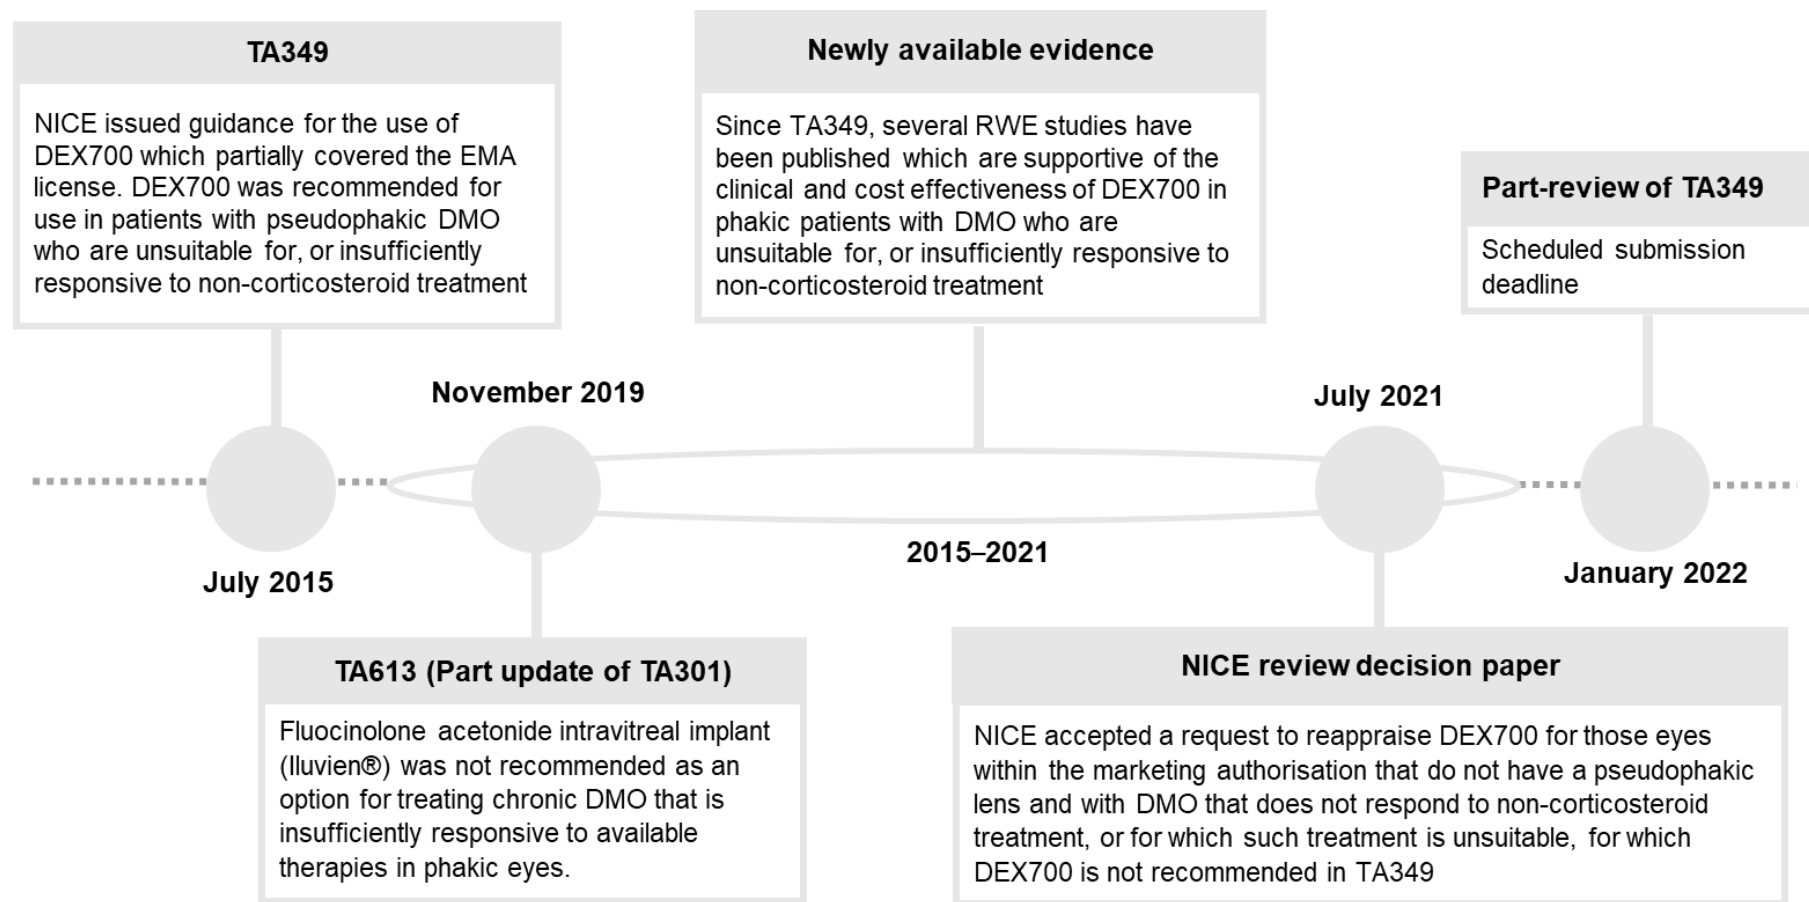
TA349

NICE issued guidance for the use of DEX700 which partially covered the EMA license. DEX700 was recommended for use in patients with pseudophakic DMO who are unsuitable for, or insufficiently responsive to non-corticosteroid treatment

Newly available evidence

Since TA349, several RWE studies have been published which are supportive of the clinical and cost effectiveness of DEX700 in phakic patients with DMO who are unsuitable for, or insufficiently responsive to non-corticosteroid treatment

Part-review of TA349

Scheduled submission deadline

November 2019

July 2021

July 2015

2015–2021

January 2022

TA613 (Part update of TA301)

Fluocinolone acetonide intravitreal implant (Iluvien®) was not recommended as an option for treating chronic DMO that is insufficiently responsive to available therapies in phakic eyes.

NICE review decision paper

NICE accepted a request to reappraise DEX700 for those eyes within the marketing authorisation that do not have a pseudophakic lens and with DMO that does not respond to non-corticosteroid treatment, or for which such treatment is unsuitable, for which DEX700 is not recommended in TA349